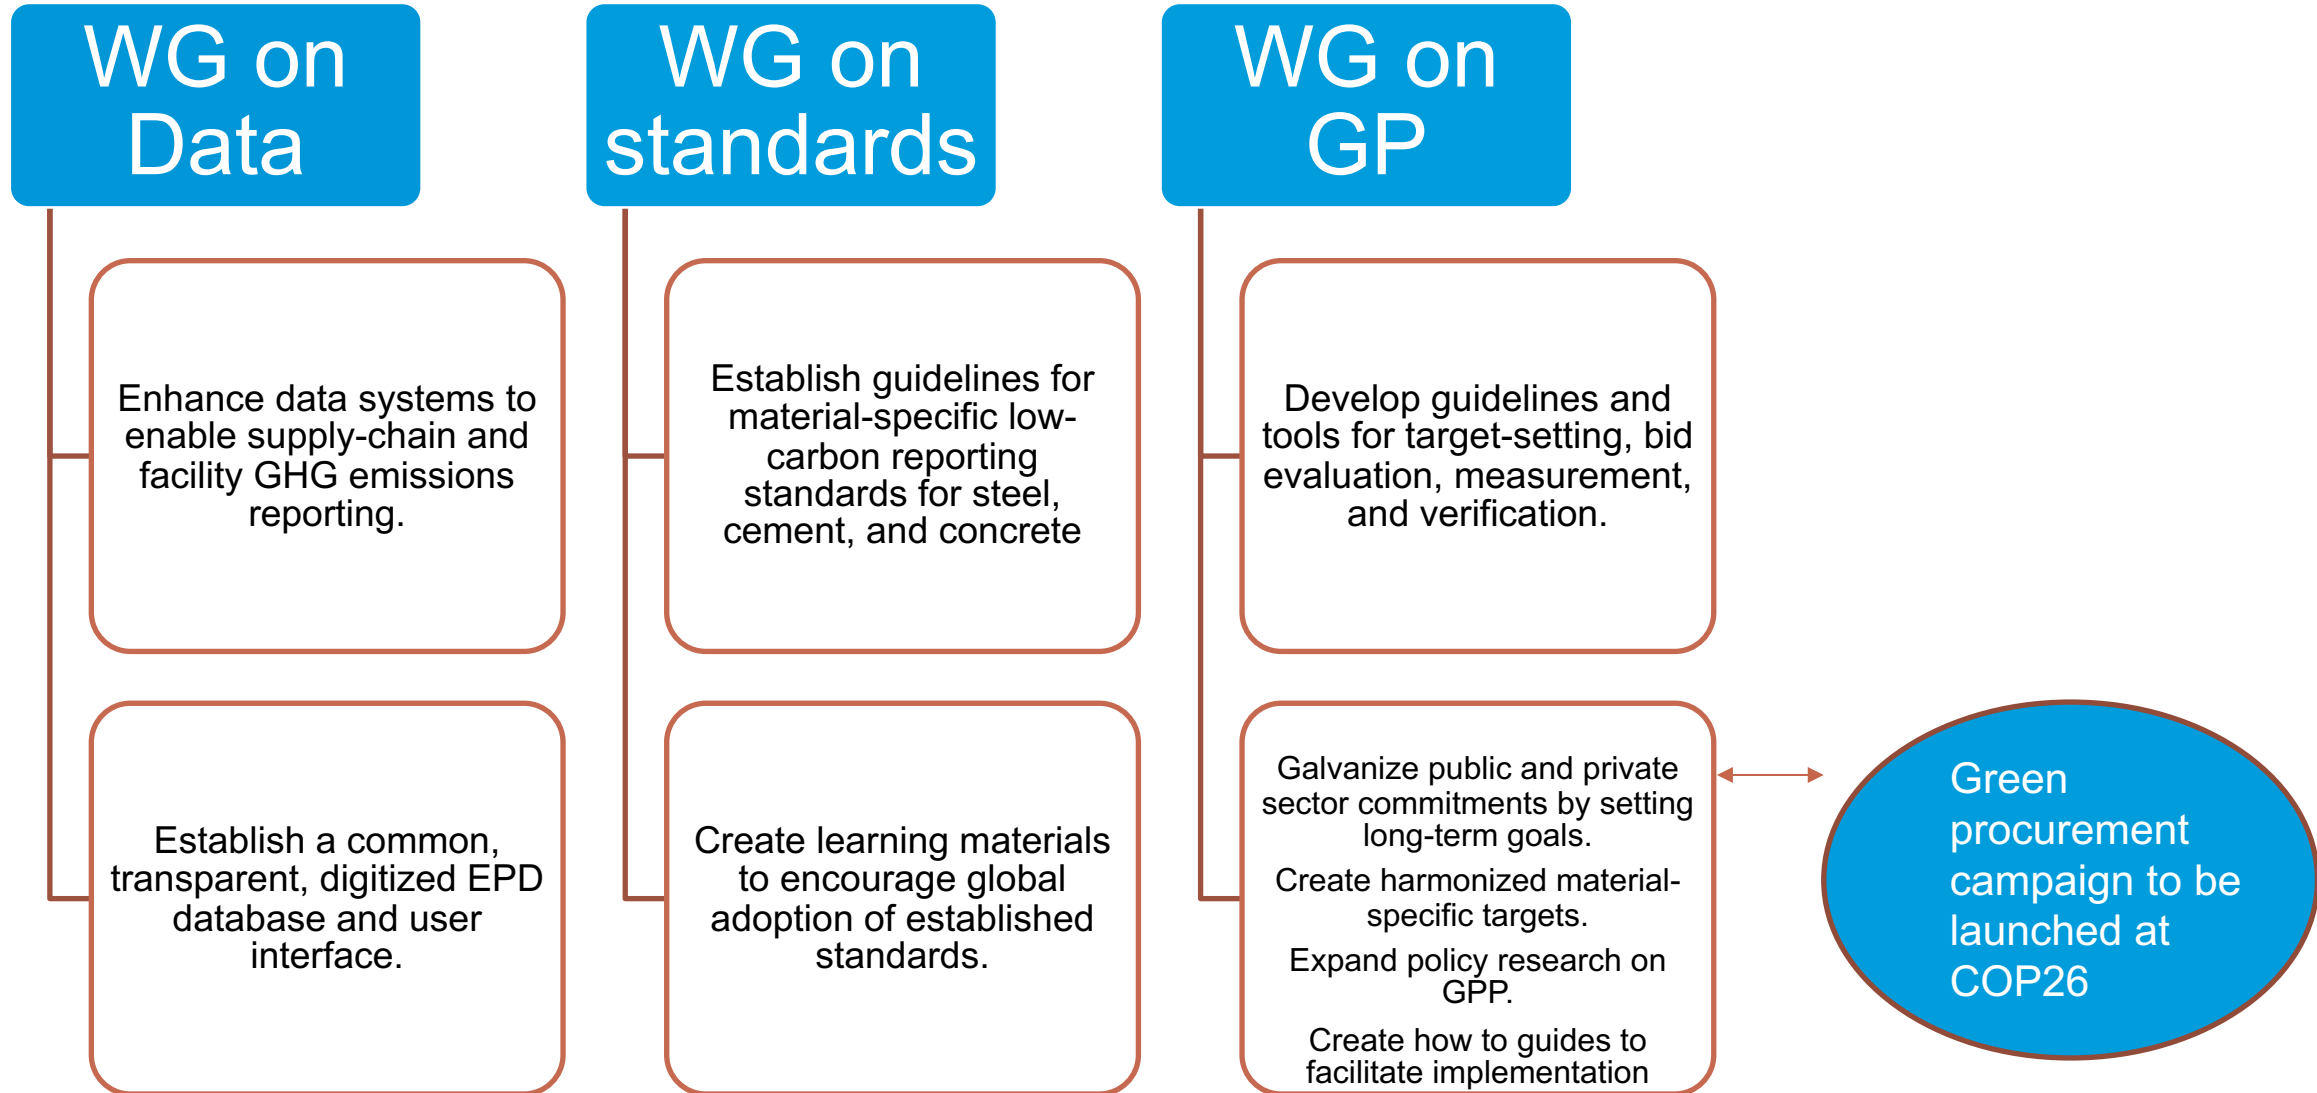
WG on Data

Enhance data systems to enable supply-chain and facility GHG emissions reporting.

Establish a common, transparent, digitized EPD database and user interface.

WG on standards

Establish guidelines for material-specific low-carbon reporting standards for steel, cement, and concrete

Create learning materials to encourage global adoption of established standards.

WG on GP

Develop guidelines and tools for target-setting, bid evaluation, measurement, and verification.

Galvanize public and private sector commitments by setting long-term goals.

Create harmonized material-specific targets.

Expand policy research on GPP.

Create how to guides to facilitate implementation

Green procurement campaign to be launched at COP26